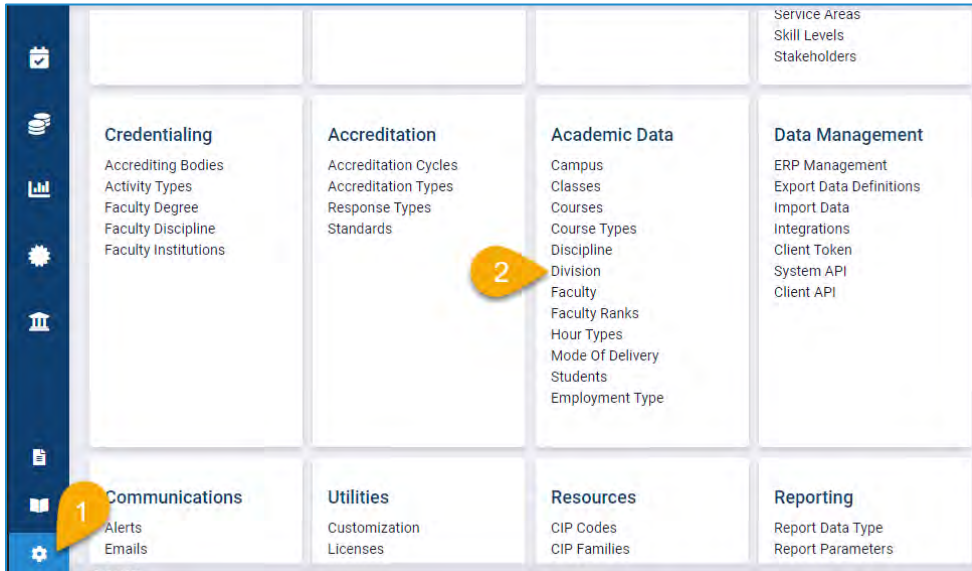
Service Areas
Skill Levels
Stakeholders

Credentialing
Accrediting Bodies
Activity Types
Faculty Degree
Faculty Discipline
Faculty Institutions

Accreditation
Accreditation Cycles
Accreditation Types
Response Types
Standards

Academic Data
Campus
Classes
Courses
Course Types
Discipline
Division
Faculty
Faculty Ranks
Hour Types
Mode Of Delivery
Students
Employment Type

2

Data Management
ERP Management
Export Data Definitions
Import Data
Integrations
Client Token
System API
Client API

1

Communications
Alerts
Emails

Utilities
Customization
Licenses

Resources
CIP Codes
CIP Families

Reporting
Report Data Type
Report Parameters